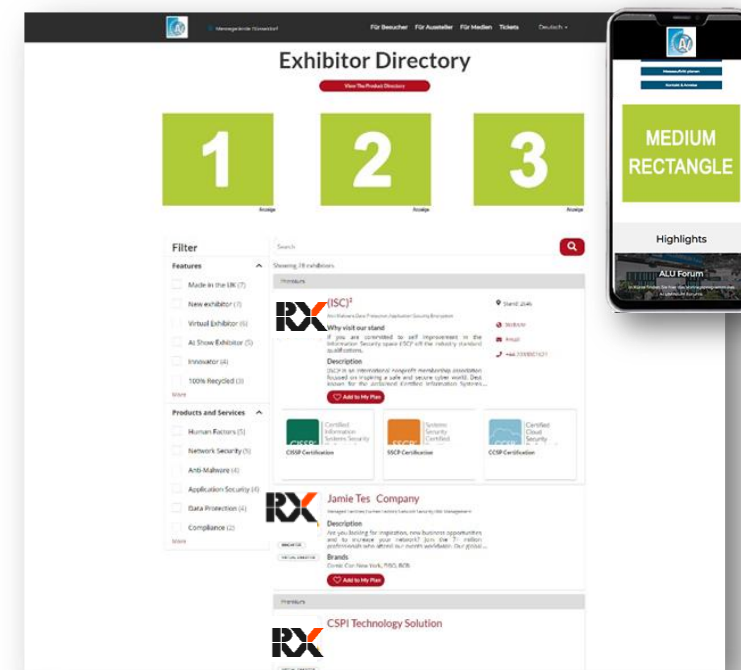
Messegelände Düsseldorf

Für Besucher Für Aussteller Für Medien Tickets Deutsch

Exhibitor Directory

View The Product Directory

1

Anzeige

2

Anzeige

3

Anzeige

Filter

Features

Made in the UK (7)

New exhibitor (7)

Virtual Exhibitor (6)

At Show Exhibitor (5)

Innovator (4)

100% Recycled (3)

More

Products and Services

Human Factors (5)

Network Security (5)

Anti-Malware (4)

Application Security (4)

Data Protection (4)

Compliance (2)

More

Search

Showing 18 exhibitors

Premium

RX

(ISC)²

Why visit our stand

Description

Add to My Plan

Stand: 2045

Website

Email

CISSP Certification

SSCP Certification

CCSP Certification

RX

Jamie Tes Company

Description

Brands

Add to My Plan

Premium

RX

CSPI Technology Solution

MEDIUM RECTANGLE

Highlights

ALU Forum